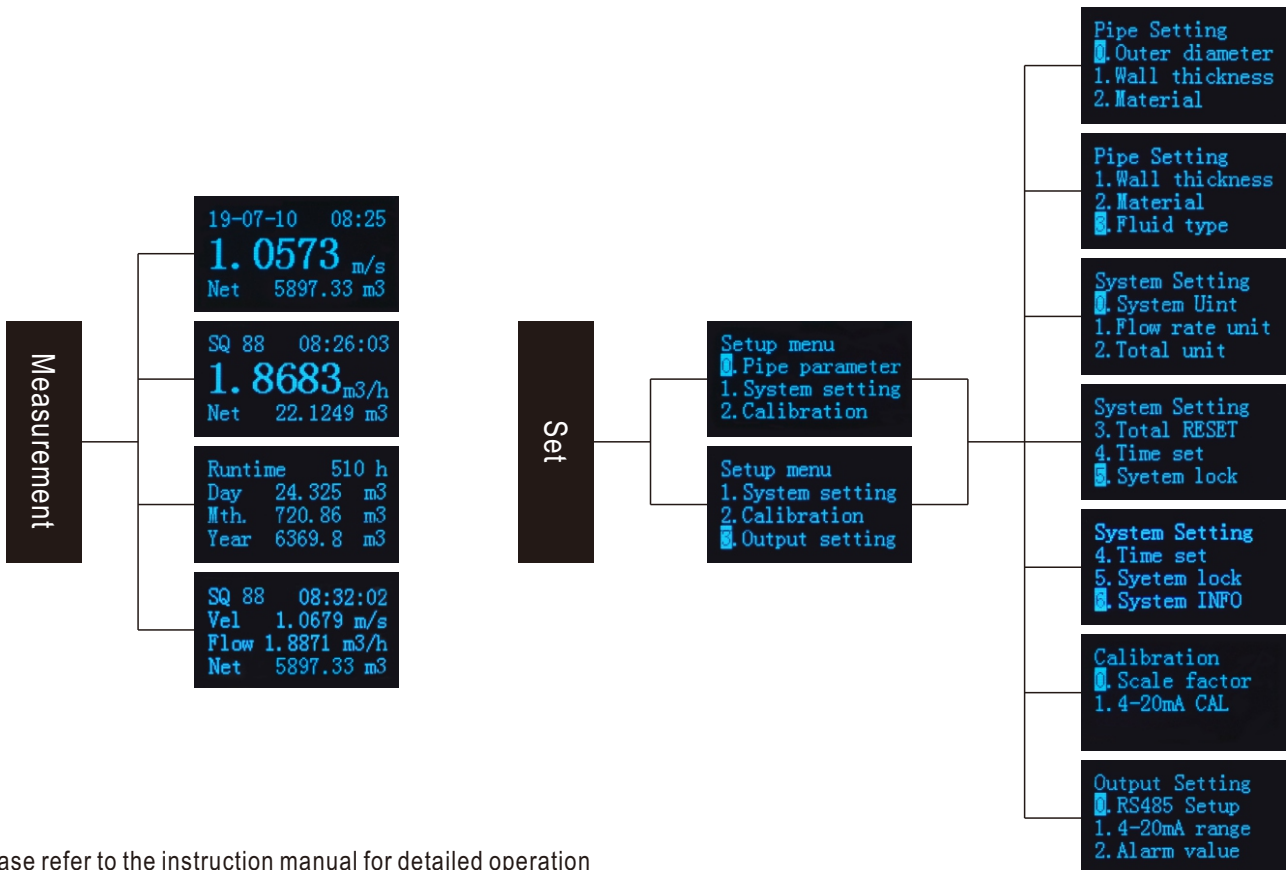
Measurement

19-07-10 08:25
1.0573 m/s
Net 5897.33 m3

SQ 88 08:26:03
1.8683m3/h
Net 22.1249 m3

Runtime 510 h
Day 24.325 m3
Mth. 720.86 m3
Year 6369.8 m3

SQ 88 08:32:02
Vel 1.0679 m/s
Flow 1.8871 m3/h
Net 5897.33 m3

Set

Setup menu
0.Pipe parameter
1.System setting
2.Calibration

Setup menu
1.System setting
2.Calibration
3.Output setting

Pipe Setting
0.Outer diameter
1.Wall thickness
2.Material

Pipe Setting
1.Wall thickness
2.Material
3.Fluid type

System Setting
0.System Uint
1.Flow rate unit
2.Total unit

System Setting
3.Total RESET
4.Time set
5.Syetem lock

System Setting
4.Time set
5.Syetem lock
6.System INFO

Calibration
0.Scale factor
1.4-20mA CAL

Output Setting
0.RS485 Setup
1.4-20mA range
2.Alarm value

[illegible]ase refer to the instruction manual for detailed operation